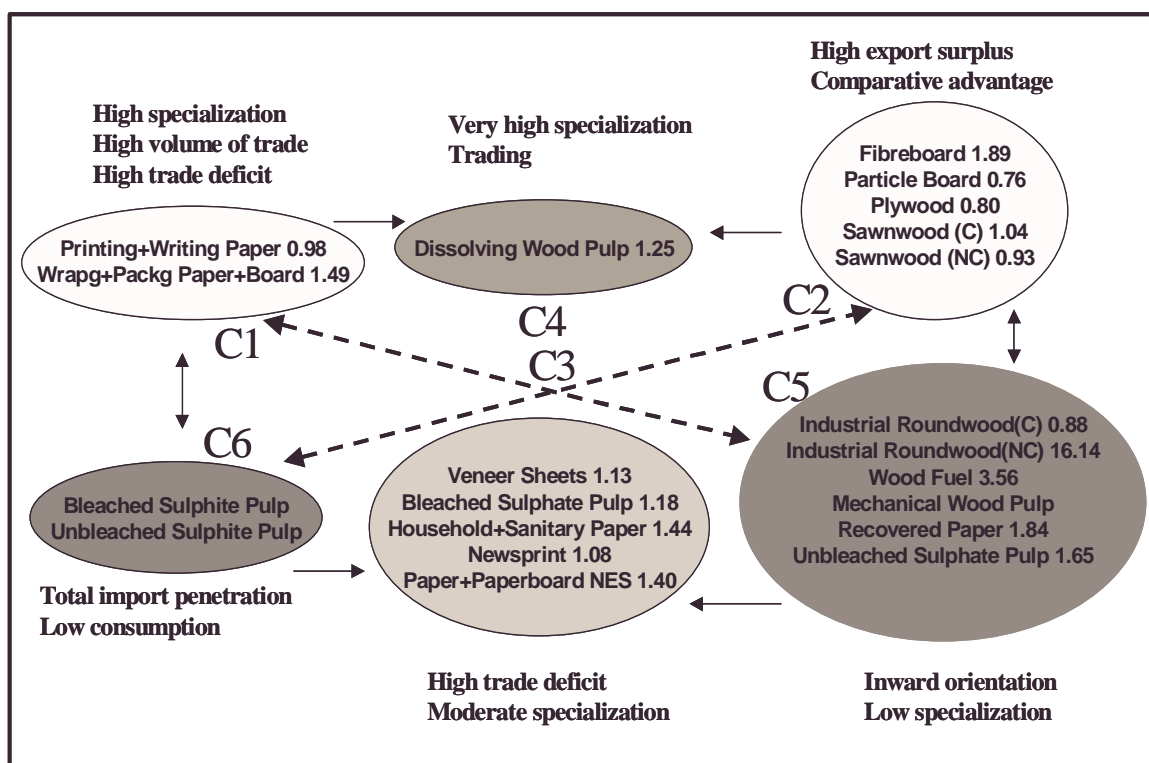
High specialization
High volume of trade
High trade deficit

Printing+Writing Paper 0.98
Wrapg+Packg Paper+Board 1.49

C1

Very high specialization
Trading

Dissolving Wood Pulp 1.25

C4

High export surplus
Comparative advantage

Fibreboard 1.89
Particle Board 0.76
Plywood 0.80
Sawnwood (C) 1.04
Sawnwood (NC) 0.93

C2

C3

C5

Industrial Roundwood(C) 0.88
Industrial Roundwood(NC) 16.14
Wood Fuel 3.56
Mechanical Wood Pulp
Recovered Paper 1.84
Unbleached Sulphate Pulp 1.65

C6

Bleached Sulphite Pulp
Unbleached Sulphite Pulp

Total import penetration
Low consumption

Veneer Sheets 1.13
Bleached Sulphate Pulp 1.18
Household+Sanitary Paper 1.44
Newsprint 1.08
Paper+Paperboard NES 1.40

High trade deficit
Moderate specialization

Inward orientation
Low specialization